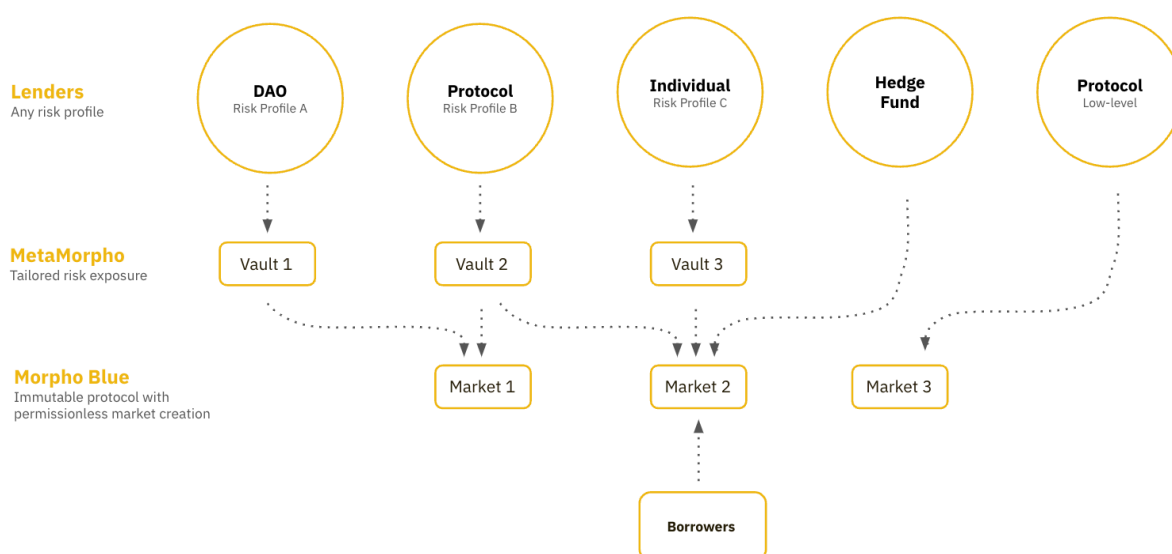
Lenders
Any risk profile

DAO
Risk Profile A

Protocol
Risk Profile B

Individual
Risk Profile C

Hedge Fund

Protocol
Low-level

MetaMorpho
Tailored risk exposure

Vault 1

Vault 2

Vault 3

Morpho Blue
Immutable protocol with permissionless market creation

Market 1

Market 2

Market 3

Borrowers